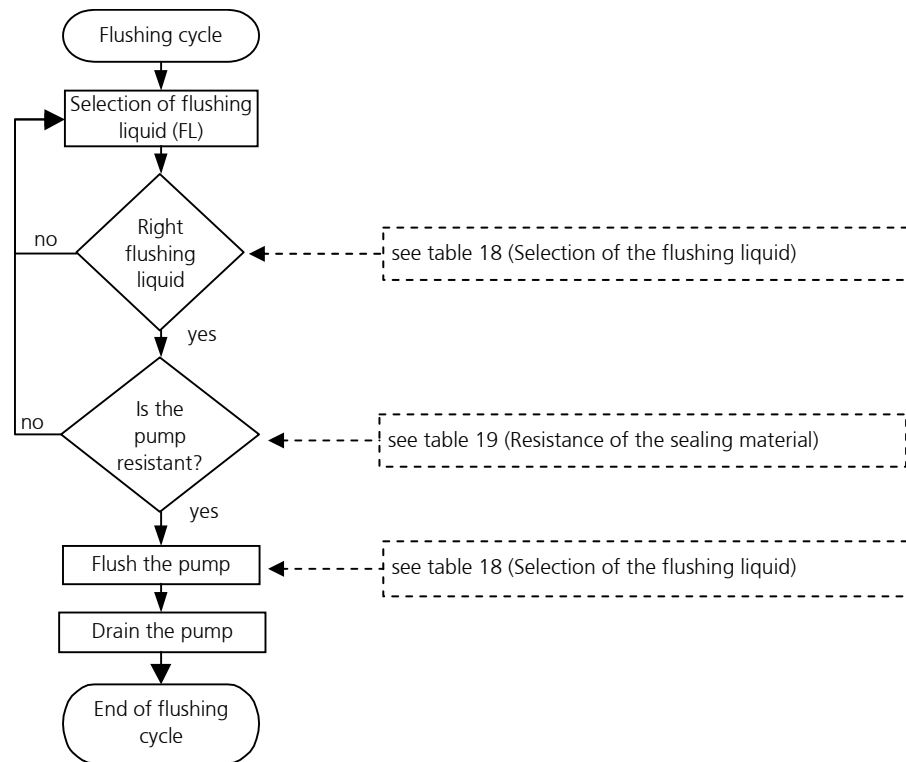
Flushing cycle

Selection of flushing liquid (FL)

Right flushing liquid

no

see table 18 (Selection of the flushing liquid)

yes

Is the pump resistant?

no

see table 19 (Resistance of the sealing material)

yes

Flush the pump

see table 18 (Selection of the flushing liquid)

Drain the pump

End of flushing cycle